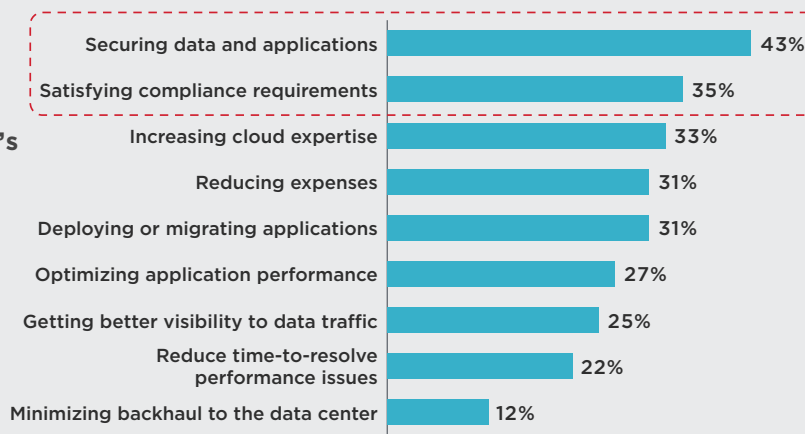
’s

Securing data and applications 43%

Satisfying compliance requirements 35%

Increasing cloud expertise 33%

Reducing expenses 31%

Deploying or migrating applications 31%

Optimizing application performance 27%

Getting better visibility to data traffic 25%

Reduce time-to-resolve performance issues 22%

Minimizing backhaul to the data center 12%